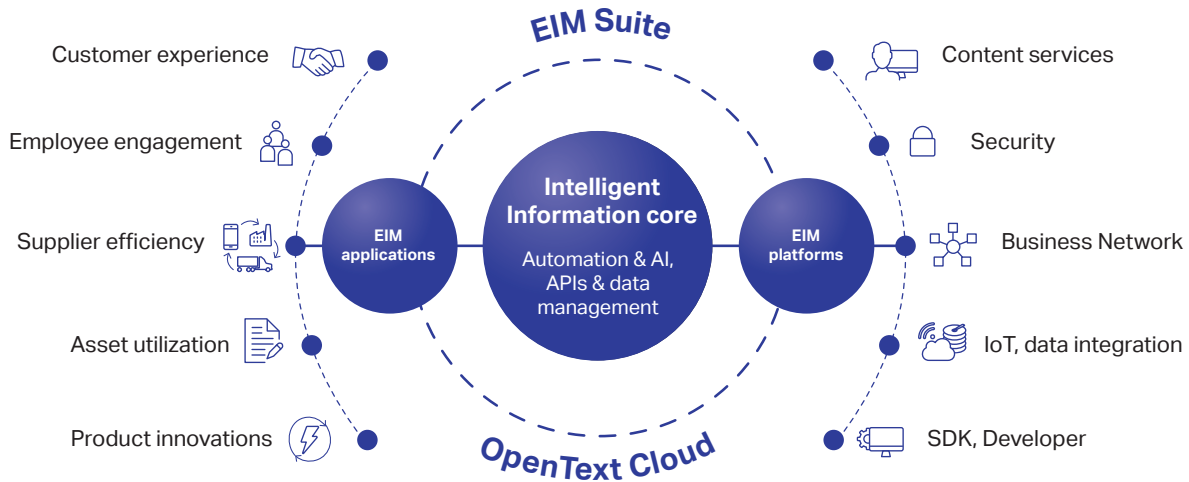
EIM Suite

Customer experience

Employee engagement

Supplier efficiency

Asset utilization

Product innovations

EIM applications

Intelligent Information core

Automation & AI, APIs & data management

EIM platforms

Content services

Security

Business Network

IoT, data integration

SDK, Developer

OpenText Cloud